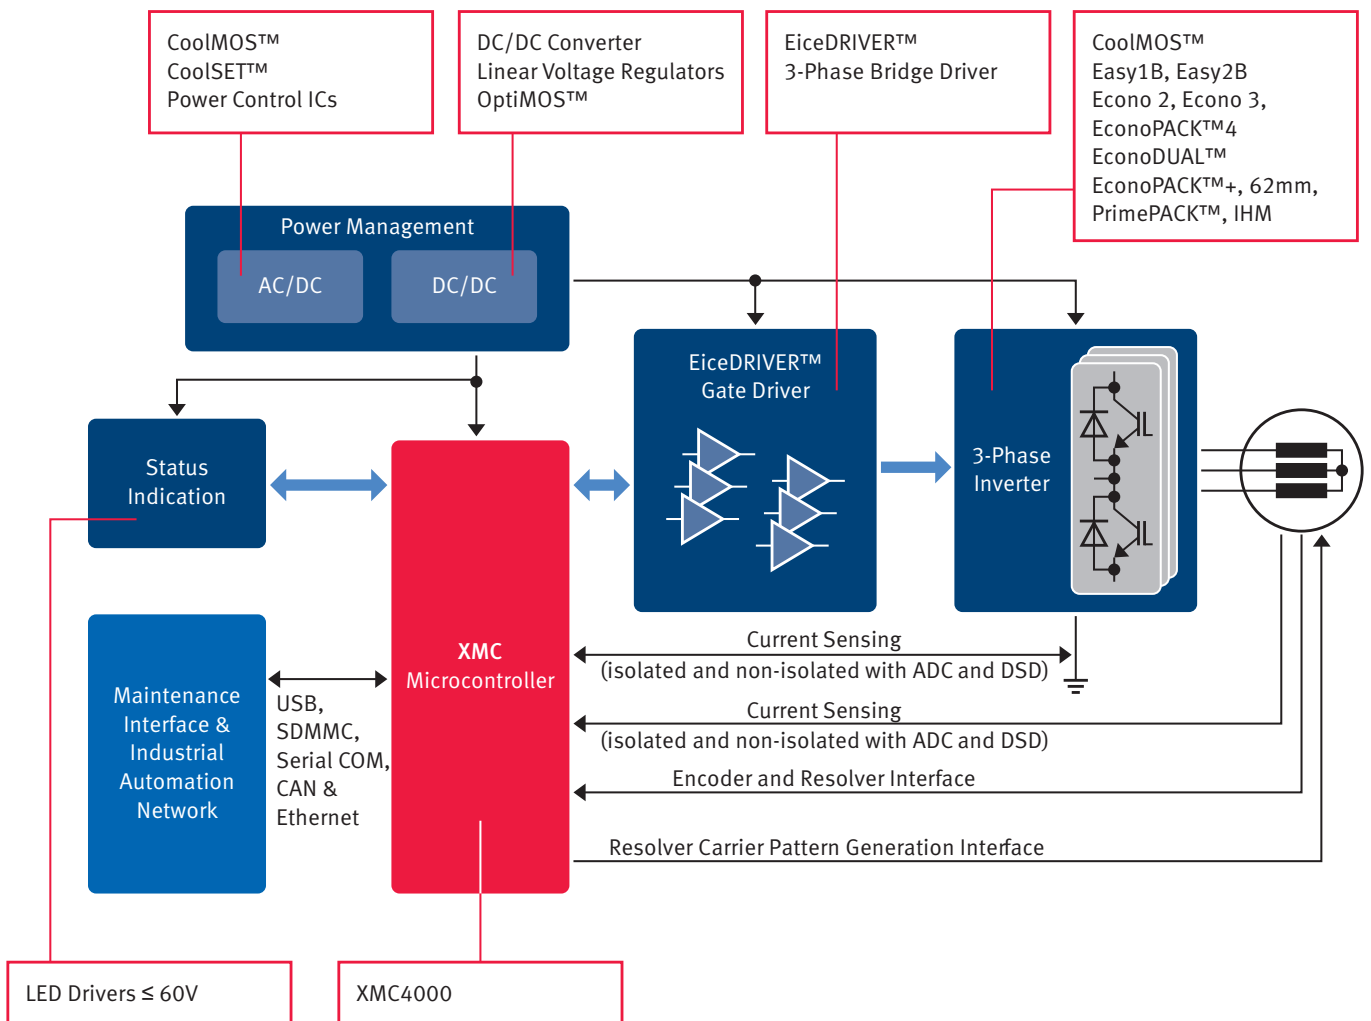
CoolMOS™
CoolSET™
Power Control ICs

DC/DC Converter
Linear Voltage Regulators
OptiMOS™

EiceDRIVER™
3-Phase Bridge Driver

CoolMOS™
Easy1B, Easy2B
Econo 2, Econo 3,
EconoPACK™4
EconoDUAL™
EconoPACK™+, 62mm,
PrimePACK™, IHM

Power Management

AC/DC

DC/DC

EiceDRIVER™
Gate Driver

3-Phase
Inverter

Status
Indication

XMC
Microcontroller

Maintenance
Interface &
Industrial
Automation
Network

USB,
SDMMC,
Serial COM,
CAN &
Ethernet

Current Sensing
(isolated and non-isolated with ADC and DSD)

Current Sensing
(isolated and non-isolated with ADC and DSD)

Encoder and Resolver Interface

Resolver Carrier Pattern Generation Interface

LED Drivers ≤ 60V

XMC4000